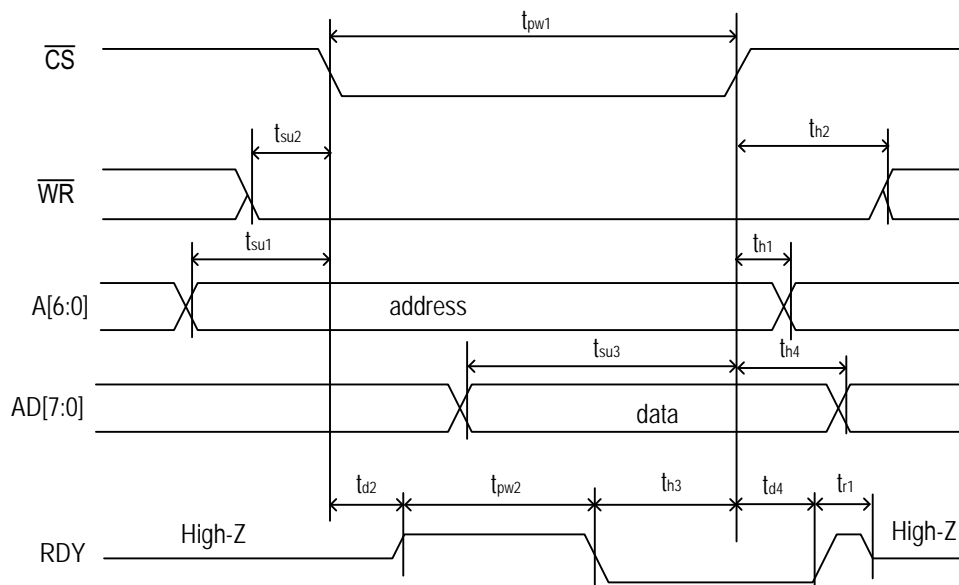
$t_{pw1}$

$\overline{CS}$

$t_{su2}$

$t_{h2}$

$\overline{WR}$

$t_{su1}$

$t_{h1}$

A[6:0]

address

$t_{su3}$

$t_{h4}$

AD[7:0]

data

$t_{d2}$

$t_{pw2}$

$t_{h3}$

$t_{d4}$

$t_{r1}$

RDY

High-Z

High-Z